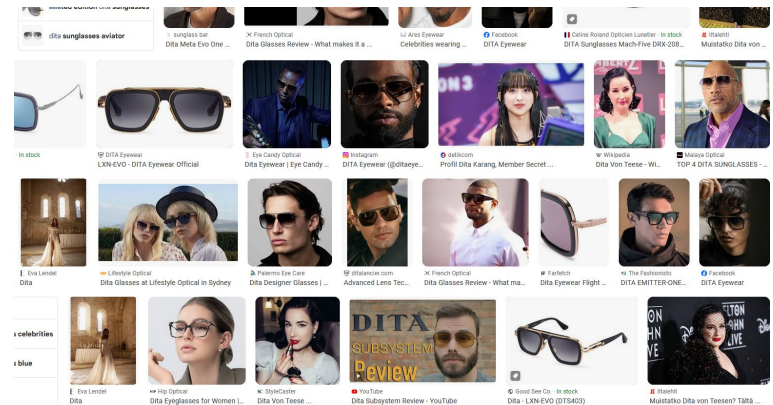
limited edition dita sunglasses
dita sunglasses aviator
sunglass bar
Dita Meta Evo One ...
French Optical
Dita Glasses Review - What makes it a ...
Ares Eyewear
Celebrities wearing ...
Facebook
DITA Eyewear
Celine Roland Opticien Lunetier · In stock
DITA Sunglasses Mach-Five DRX-208...
Iltalehti
Muistatko Dita von ...

In stock
DITA Eyewear
LXN-EVO - DITA Eyewear Official
Eye Candy Optical
Dita Eyewear | Eye Candy ...
Instagram
DITA Eyewear (@ditaeye...
detik.com
Profil Dita Karang, Member Secret ...
Wikipedia
Dita Von Teese - Wi...
Malaya Optical
TOP 4 DITA SUNGLASSES - ...

Eva Lendel
Dita
Lifestyle Optical
Dita Glasses at Lifestyle Optical in Sydney
Palermo Eye Care
Dita Designer Glasses | ...
ditalancier.com
Advanced Lens Tec...
French Optical
Dita Glasses Review - What ma...
Farfetch
Dita Eyewear Flight ...
The Fashionisto
DITA EMITTER-ONE...
Facebook
DITA Eyewear

s celebrities
s blue
Eva Lendel
Dita
Hip Optical
Dita Eyeglasses for Women | ...
StyleCaster
Dita Von Teese ...
DITA SUBSYSTEM Review
YouTube
Dita Subsystem Review - YouTube
Good See Co. · In stock
Dita - LXN-EVO (DTS403)
Iltalehti
Muistatko Dita von Teesen? Tältä ...